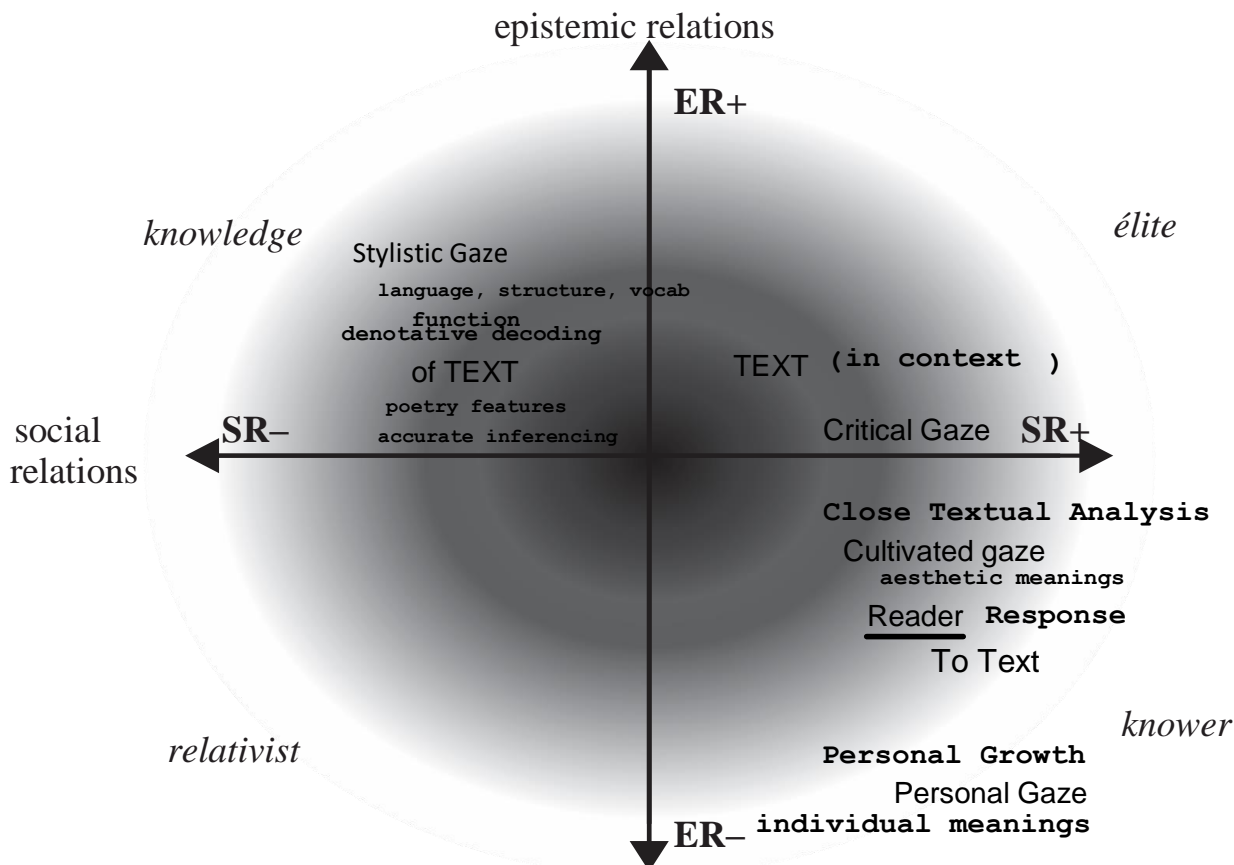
epistemic relations

ER+

knowledge

élite

Stylistic Gaze

language, structure, vocab

function

denotative decoding

of TEXT

poetry features

accurate inferencing

TEXT (in context )

social relations

SR–

Critical Gaze

SR+

Close Textual Analysis

Cultivated gaze

aesthetic meanings

Reader Response

To Text

knower

relativist

Personal Growth

Personal Gaze

ER– individual meanings